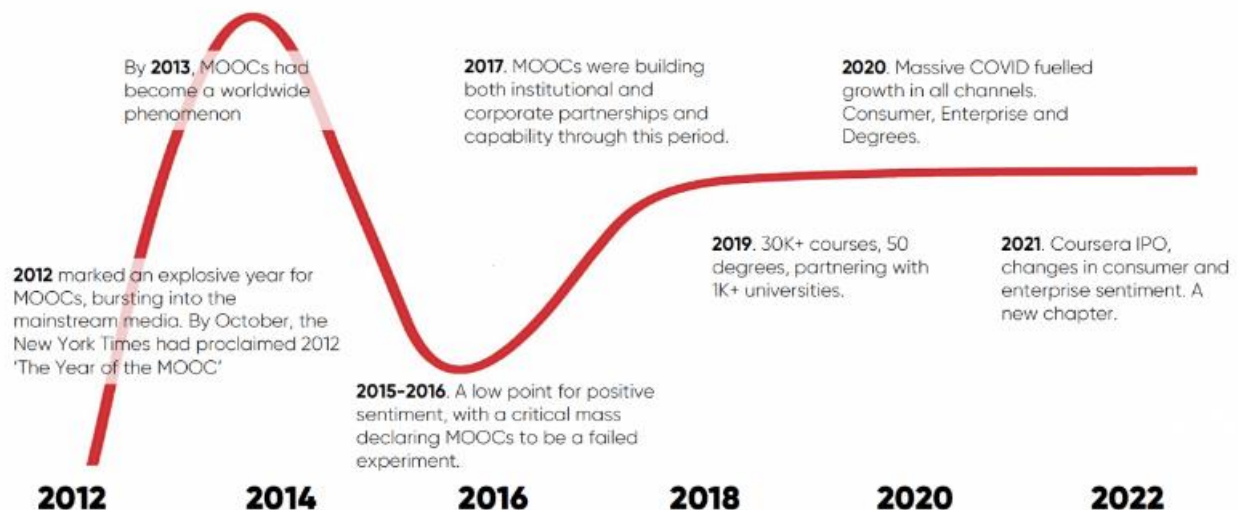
By **2013**, MOOCs had become a worldwide phenomenon

**2017**. MOOCs were building both institutional and corporate partnerships and capability through this period.

**2020**. Massive COVID fuelled growth in all channels. Consumer, Enterprise and Degrees.

**2012** marked an explosive year for MOOCs, bursting into the mainstream media. By October, the New York Times had proclaimed 2012 'The Year of the MOOC'

**2019**. 30K+ courses, 50 degrees, partnering with 1K+ universities.

**2021**. Coursera IPO, changes in consumer and enterprise sentiment. A new chapter.

**2015-2016**. A low point for positive sentiment, with a critical mass declaring MOOCs to be a failed experiment.

2012 2014 2016 2018 2020 2022